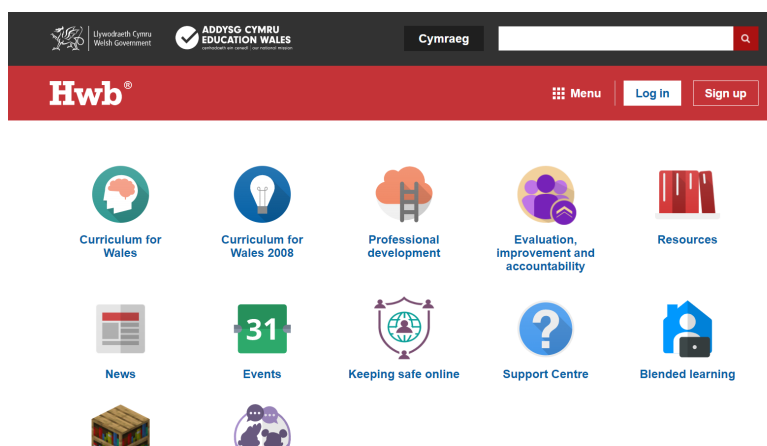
Llywodraeth Cymru
Welsh Government

ADDYSG CYMRU
EDUCATION WALES
cenhadaeth ein cenedl | our national mission

Cymraeg

Hwb®

Menu Log in Sign up

Curriculum for Wales

Curriculum for Wales 2008

Professional development

Evaluation, improvement and accountability

Resources

News

31
Events

Keeping safe online

Support Centre

Blended learning